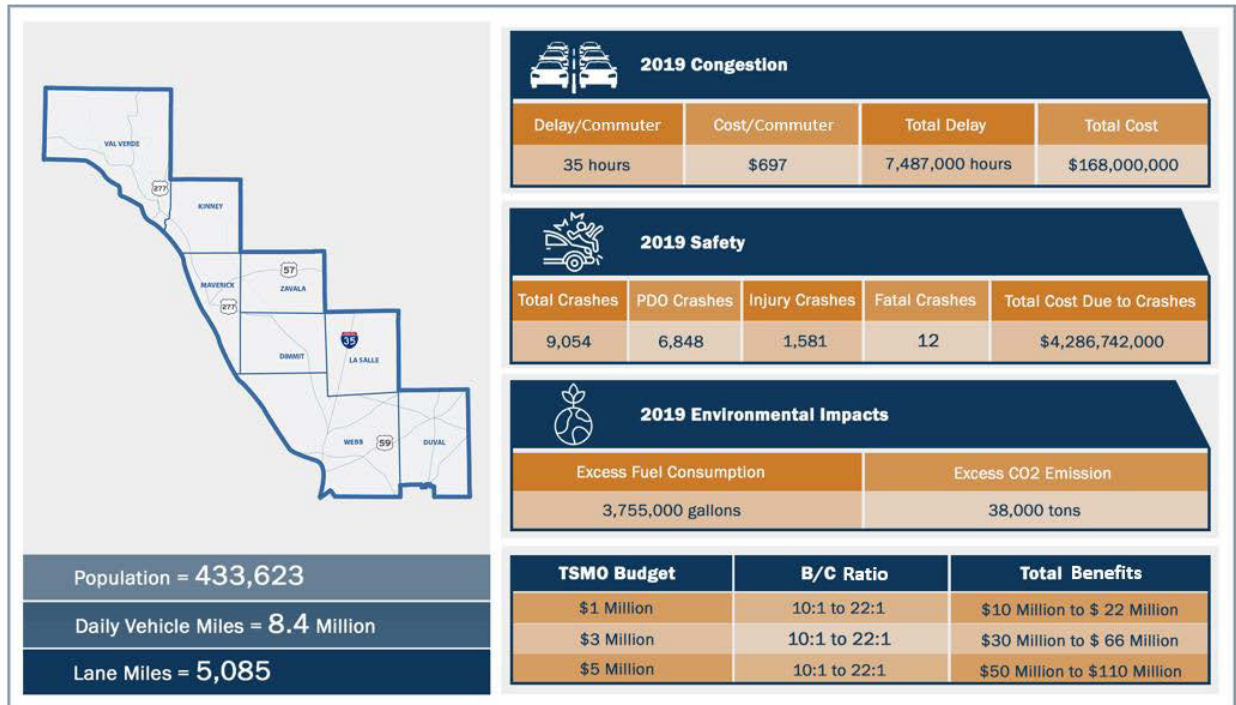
VAL VERDE
277
KINNEY
57
MAVERICK
ZAVALA
277
35
DIMMIT
LA SALLE
WEBB
59
DUVAL

Population = 433,623

Daily Vehicle Miles = 8.4 Million

Lane Miles = 5,085

2019 Congestion

| Delay/Commuter | Cost/Commuter | Total Delay | Total Cost |
|---|---|---|---|
| 35 hours | \$697 | 7,487,000 hours | \$168,000,000 |

2019 Safety

| Total Crashes | PDO Crashes | Injury Crashes | Fatal Crashes | Total Cost Due to Crashes |
|---|---|---|---|---|
| 9,054 | 6,848 | 1,581 | 12 | \$4,286,742,000 |

2019 Environmental Impacts

| Excess Fuel Consumption | Excess CO2 Emission |
|---|---|
| 3,755,000 gallons | 38,000 tons |

| TSMO Budget | B/C Ratio | Total Benefits |
|---|---|---|
| \$1 Million | 10:1 to 22:1 | \$10 Million to \$ 22 Million |
| \$3 Million | 10:1 to 22:1 | \$30 Million to \$ 66 Million |
| \$5 Million | 10:1 to 22:1 | \$50 Million to \$110 Million |